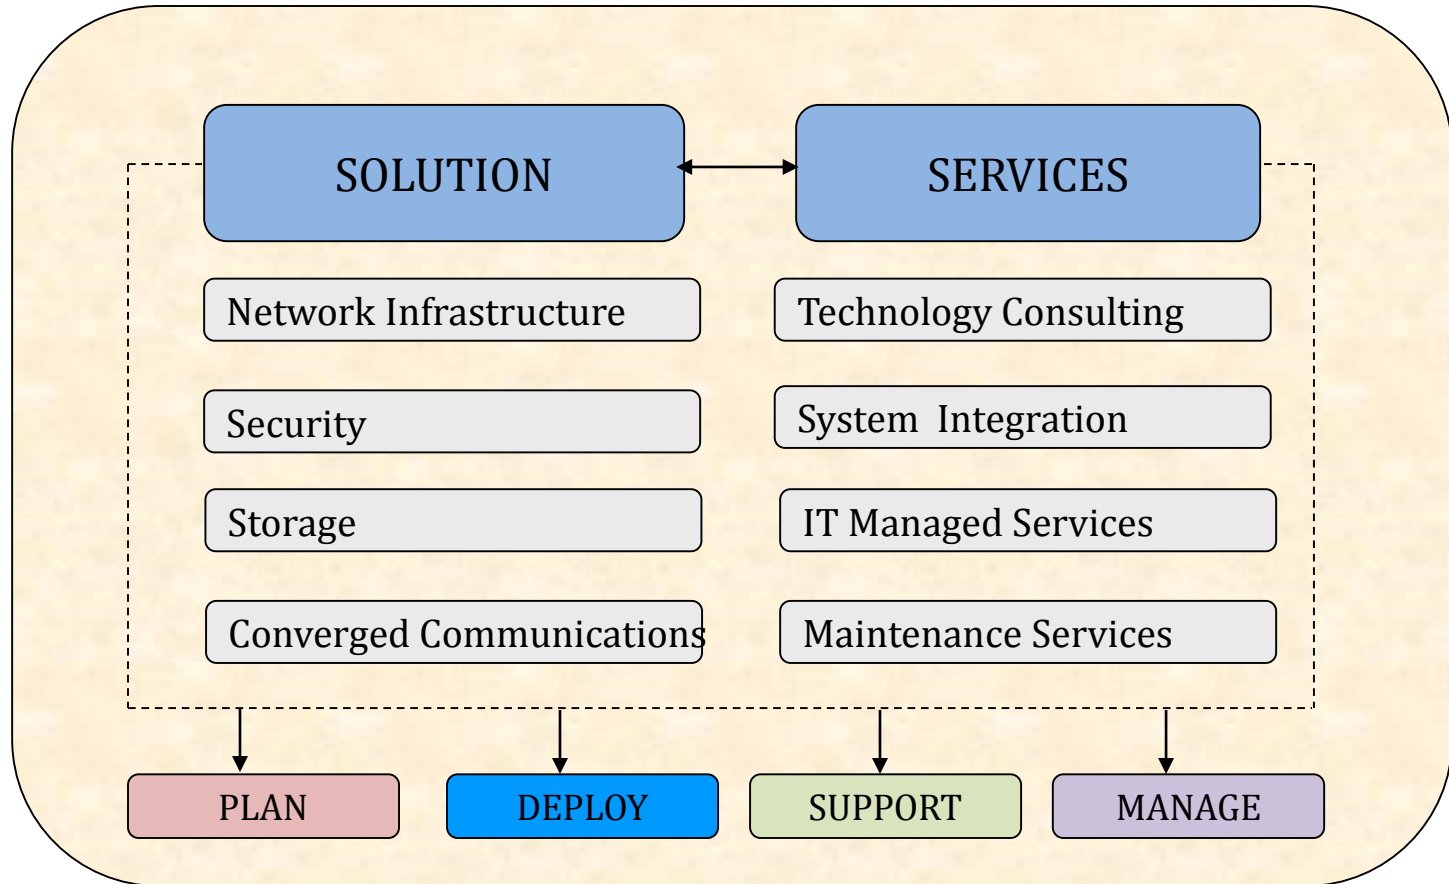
SOLUTION

SERVICES

Network Infrastructure

Technology Consulting

Security

System Integration

Storage

IT Managed Services

Converged Communications

Maintenance Services

PLAN

DEPLOY

SUPPORT

MANAGE